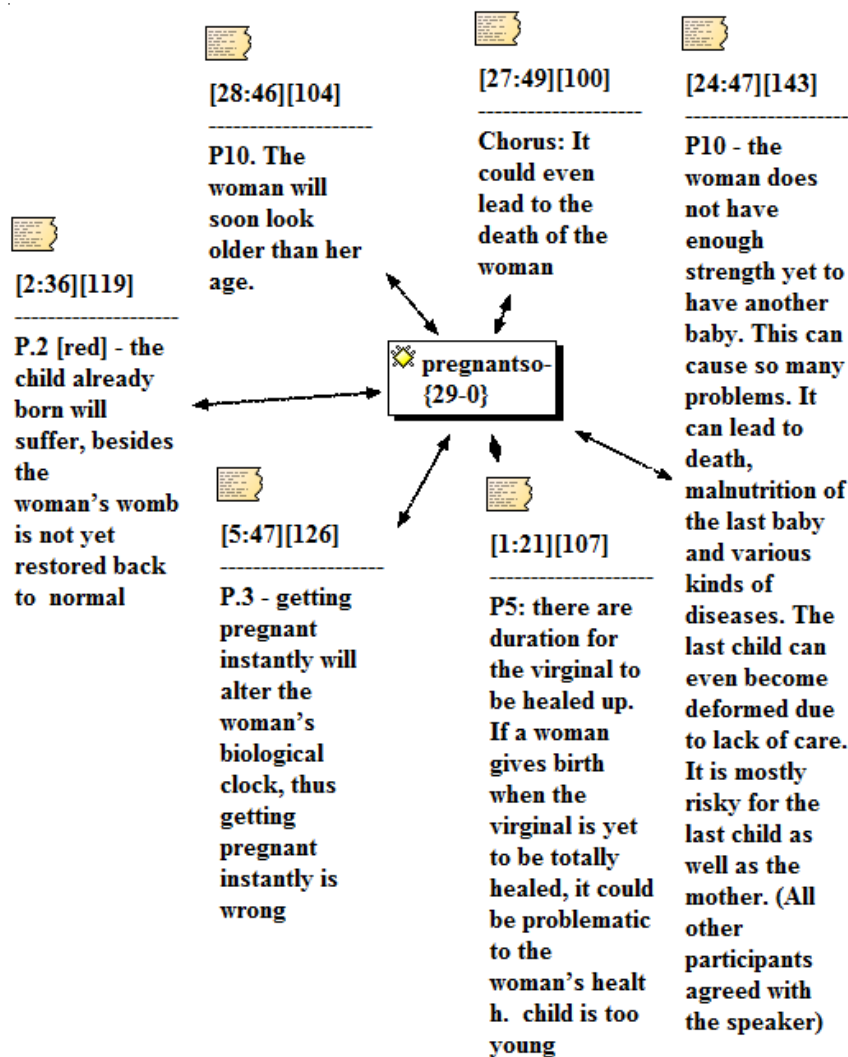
[28:46][104]
--------------------
P10. The woman will soon look older than her age.

[27:49][100]
--------------------
Chorus: It could even lead to the death of the woman

[24:47][143]
--------------------
P10 - the woman does not have enough strength yet to have another baby. This can cause so many problems. It can lead to death, malnutrition of the last baby and various kinds of diseases. The last child can even become deformed due to lack of care. It is mostly risky for the last child as well as the mother. (All other participants agreed with the speaker)

[2:36][119]
--------------------
P.2 [red] - the child already born will suffer, besides the woman's womb is not yet restored back to normal

pregnantso- {29-0}

[5:47][126]
--------------------
P.3 - getting pregnant instantly will alter the woman's biological clock, thus getting pregnant instantly is wrong

[1:21][107]
--------------------
P5: there are duration for the virginal to be healed up. If a woman gives birth when the virginal is yet to be totally healed, it could be problematic to the woman's healt h. child is too young